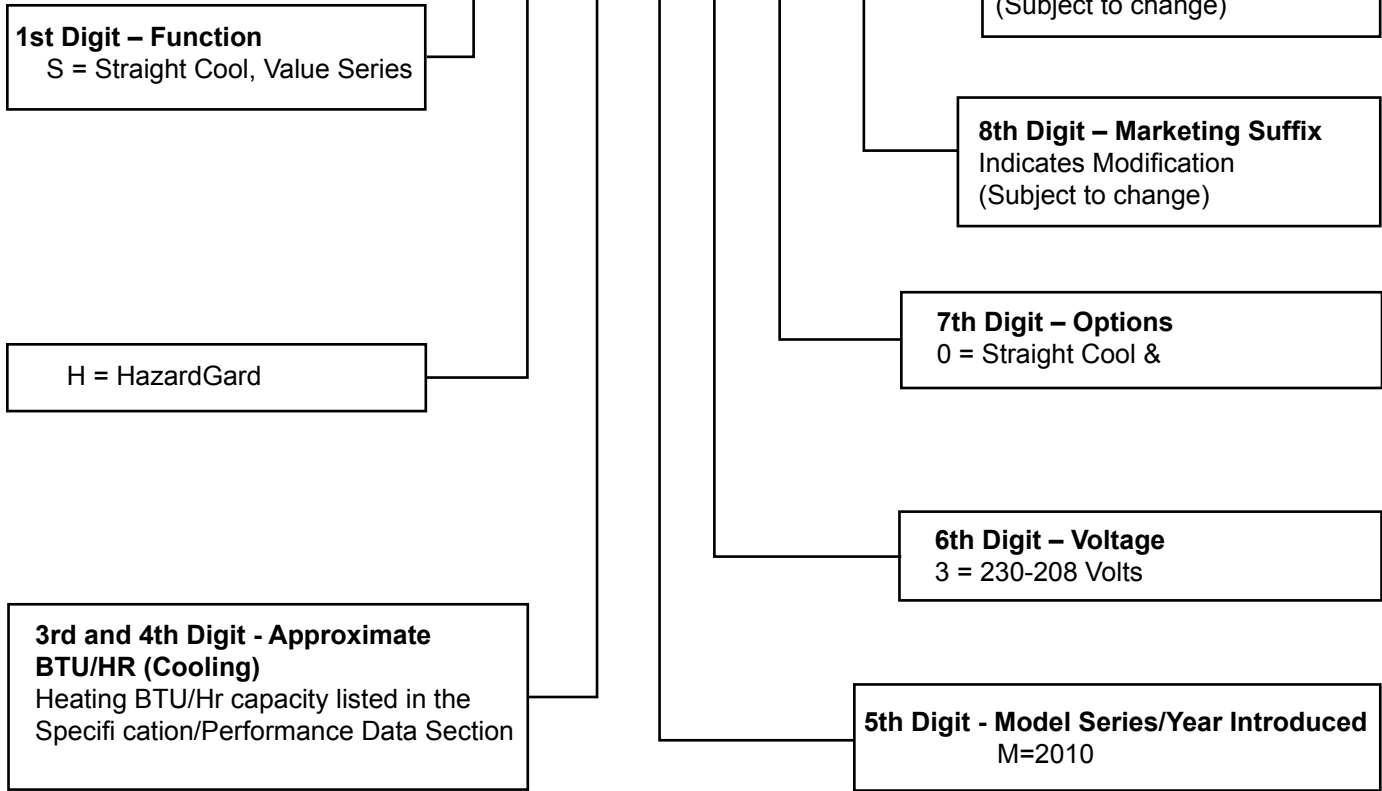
(Subject to change)

1st Digit – Function
S = Straight Cool, Value Series

8th Digit – Marketing Suffix
Indicates Modification
(Subject to change)

7th Digit – Options
0 = Straight Cool &

H = HazardGard

6th Digit – Voltage
3 = 230-208 Volts

3rd and 4th Digit - Approximate BTU/HR (Cooling)
Heating BTU/Hr capacity listed in the Specifi cation/Performance Data Section

5th Digit - Model Series/Year Introduced
M=2010